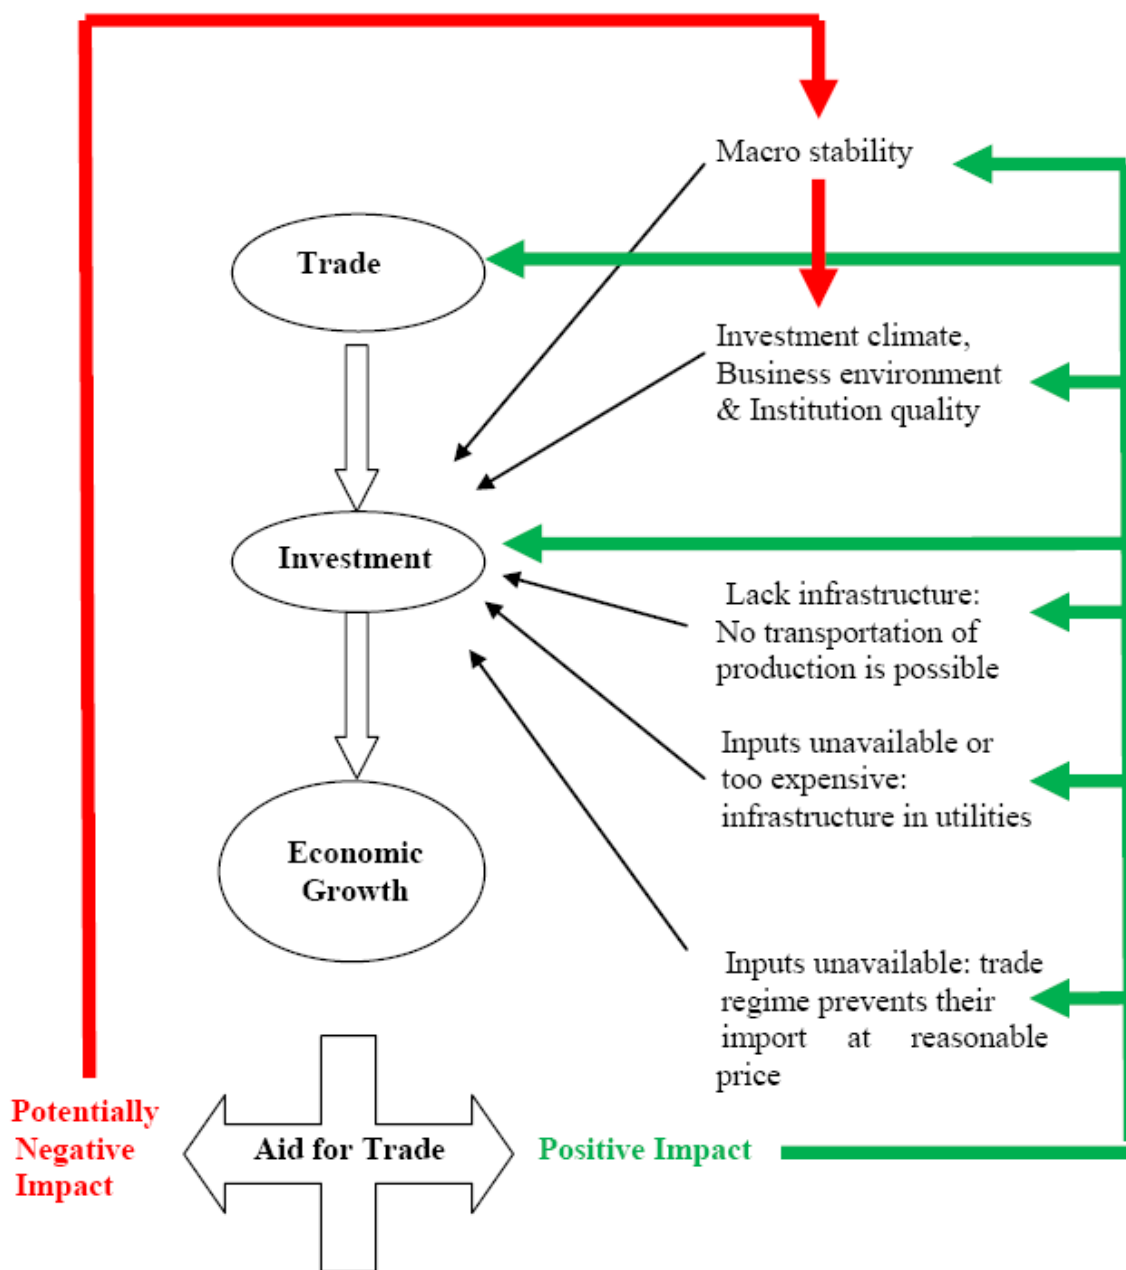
Macro stability

Trade

Investment climate, Business environment & Institution quality

Investment

Lack infrastructure: No transportation of production is possible

Inputs unavailable or too expensive: infrastructure in utilities

Economic Growth

Inputs unavailable: trade regime prevents their import at reasonable price

Potentially Negative Impact

Aid for Trade

Positive Impact